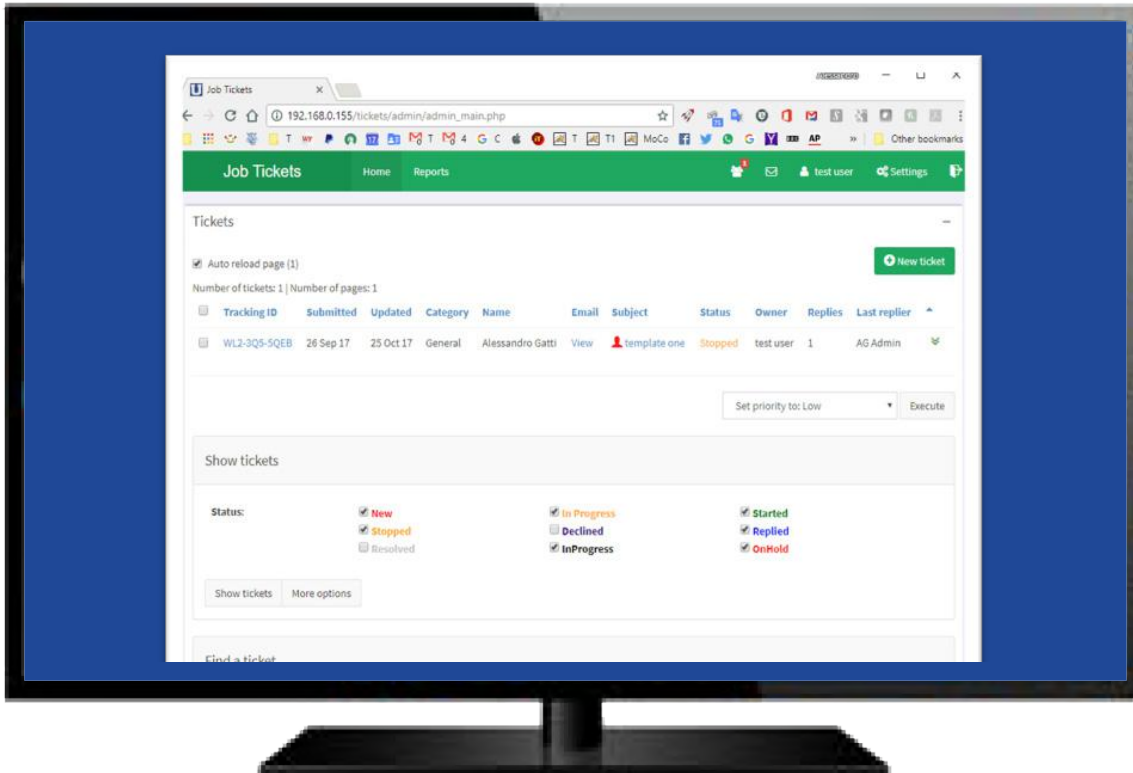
Job Tickets ×

192.168.0.155/tickets/admin/admin_main.php

T T 4 G C T T1 MoCo G AP » Other bookmarks

Job Tickets Home Reports test user Settings

Tickets

Auto reload page (1)

New ticket

Number of tickets: 1 | Number of pages: 1

| Tracking ID | Submitted | Updated | Category | Name | Email | Subject | Status | Owner | Replies | Last replier |
|---|---|---|---|---|---|---|---|---|---|---|
| WL2-3Q5-5QEB | 26 Sep 17 | 25 Oct 17 | General | Alessandro Gatti | View | template one | Stopped | test user | 1 | AG Admin |

Set priority to: Low Execute

Show tickets

Status: New In Progress Started Stopped Declined Replied Resolved InProgress OnHold

Show tickets More options

Find a ticket